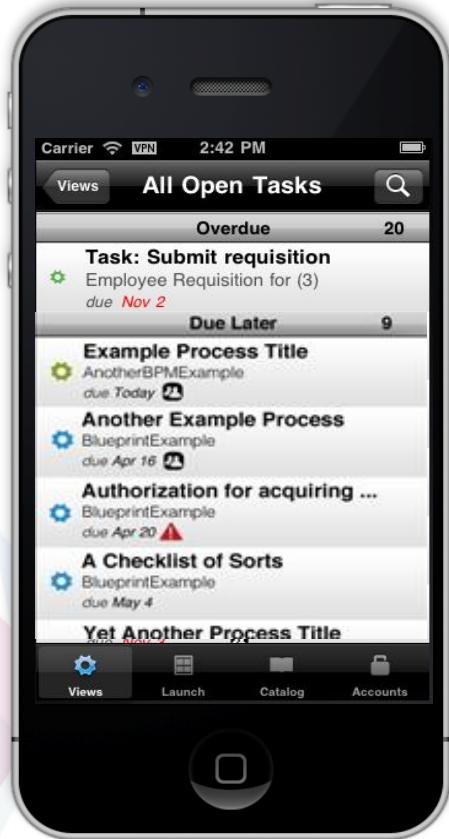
Carrier VPN 2:42 PM

Views All Open Tasks

Overdue 20

Task: Submit requisition
Employee Requisition for (3)
due Nov 2

Due Later 9

Example Process Title
AnotherBPMExample
due Today

Another Example Process
BlueprintExample
due Apr 16

Authorization for acquiring ...
BlueprintExample
due Apr 20

A Checklist of Sorts
BlueprintExample
due May 4

Yet Another Process Title

Views Launch Catalog Accounts